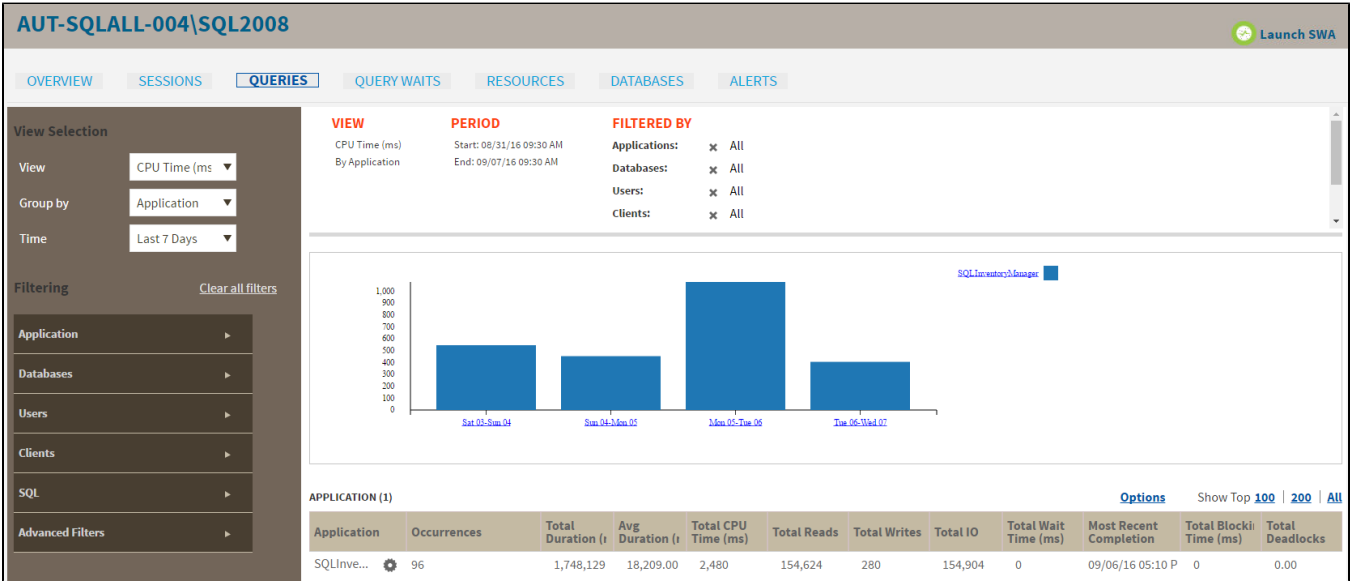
AUT-SQLALL-004\SQL2008

Launch SWA

OVERVIEW SESSIONS QUERIES QUERY WAITS RESOURCES DATABASES ALERTS

View Selection

View CPU Time (ms

Group by Application

Time Last 7 Days

Filtering Clear all filters

Application

Databases

Users

Clients

SQL

Advanced Filters

VIEW
CPU Time (ms)
By Application

PERIOD
Start: 08/31/16 09:30 AM
End: 09/07/16 09:30 AM

FILTERED BY
Applications: All
Databases: All
Users: All
Clients: All

SQLInventoryManager

1,000
900
800
700
600
500
400
300
200
100
0

Sat 03-Sun 04
Sun 04-Mon 05
Mon 05-Tue 06
Tue 06-Wed 07

APPLICATION (1)

Options Show Top 100 | 200 | All

| Application | Occurrences | Total Duration (r | Avg Duration (r | Total CPU Time (ms) | Total Reads | Total Writes | Total IO | Total Wait Time (ms) | Most Recent Completion | Total Blockir Time (ms) | Total Deadlocks |
|---|---|---|---|---|---|---|---|---|---|---|---|
| SQLInve... | 96 | 1,748,129 | 18,209.00 | 2,480 | 154,624 | 280 | 154,904 | 0 | 09/06/16 05:10 P | 0 | 0.00 |